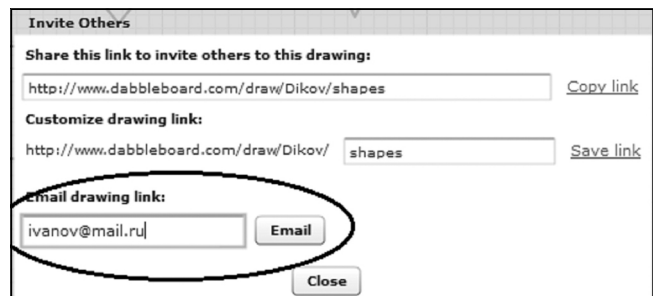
Invite Others

Share this link to invite others to this drawing:

http://www.dabbleboard.com/draw/Dikov/shapes

Copy link

Customize drawing link:

http://www.dabbleboard.com/draw/Dikov/

shapes

Save link

Email drawing link:

ivanov@mail.ru

Email

Close